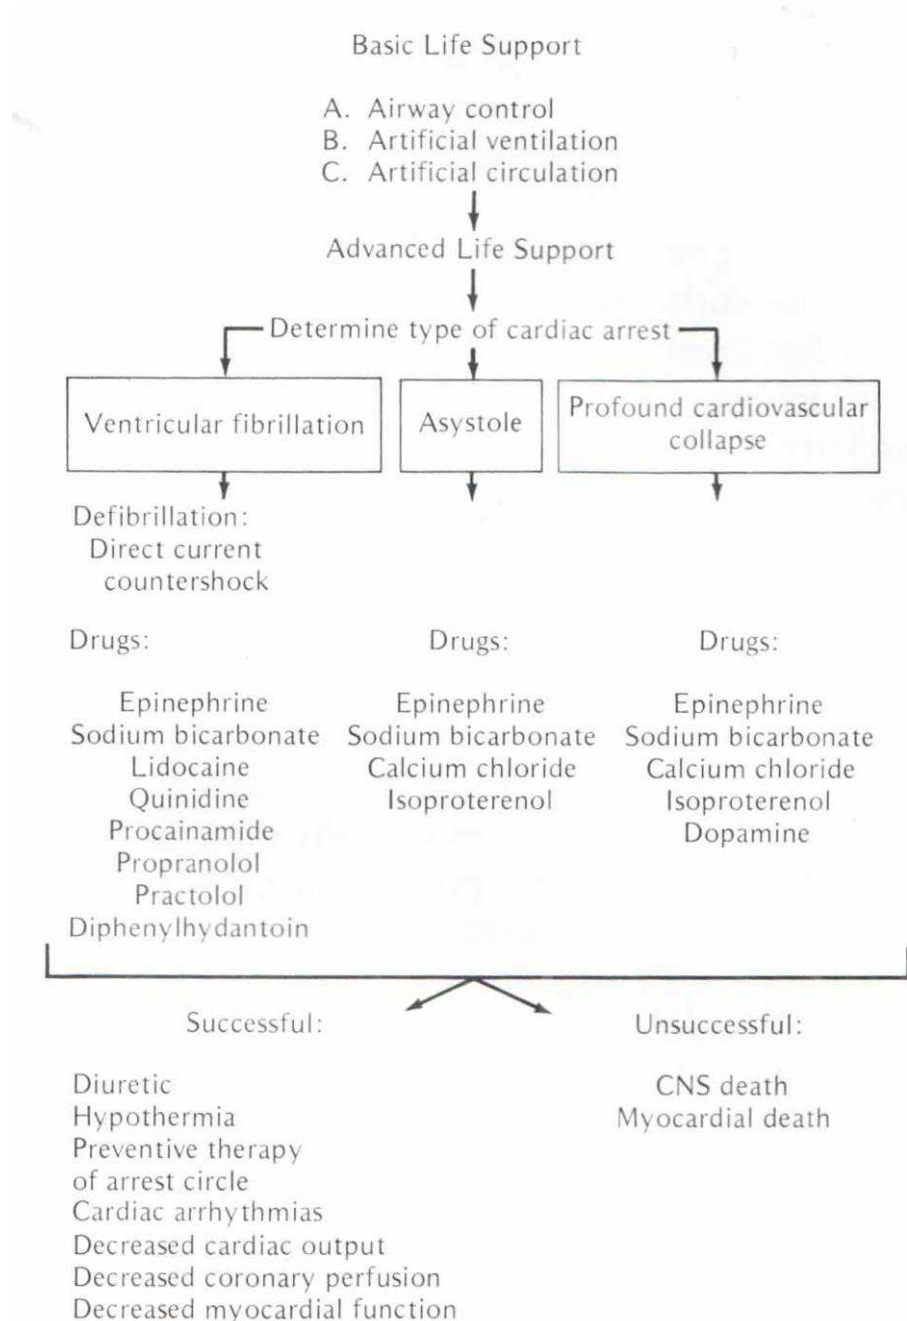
Basic Life Support

A. Airway control
B. Artificial ventilation
C. Artificial circulation

Advanced Life Support

Determine type of cardiac arrest

Ventricular fibrillation

Asystole

Profound cardiovascular collapse

Defibrillation:
Direct current countershock

Drugs:

Epinephrine
Sodium bicarbonate
Lidocaine
Quinidine
Procainamide
Propranolol
Practolol
Diphenylhydantoin

Drugs:

Epinephrine
Sodium bicarbonate
Calcium chloride
Isoproterenol

Drugs:

Epinephrine
Sodium bicarbonate
Calcium chloride
Isoproterenol
Dopamine

Successful:

Diuretic
Hypothermia
Preventive therapy of arrest circle
Cardiac arrhythmias
Decreased cardiac output
Decreased coronary perfusion
Decreased myocardial function

Unsuccessful:

CNS death
Myocardial death